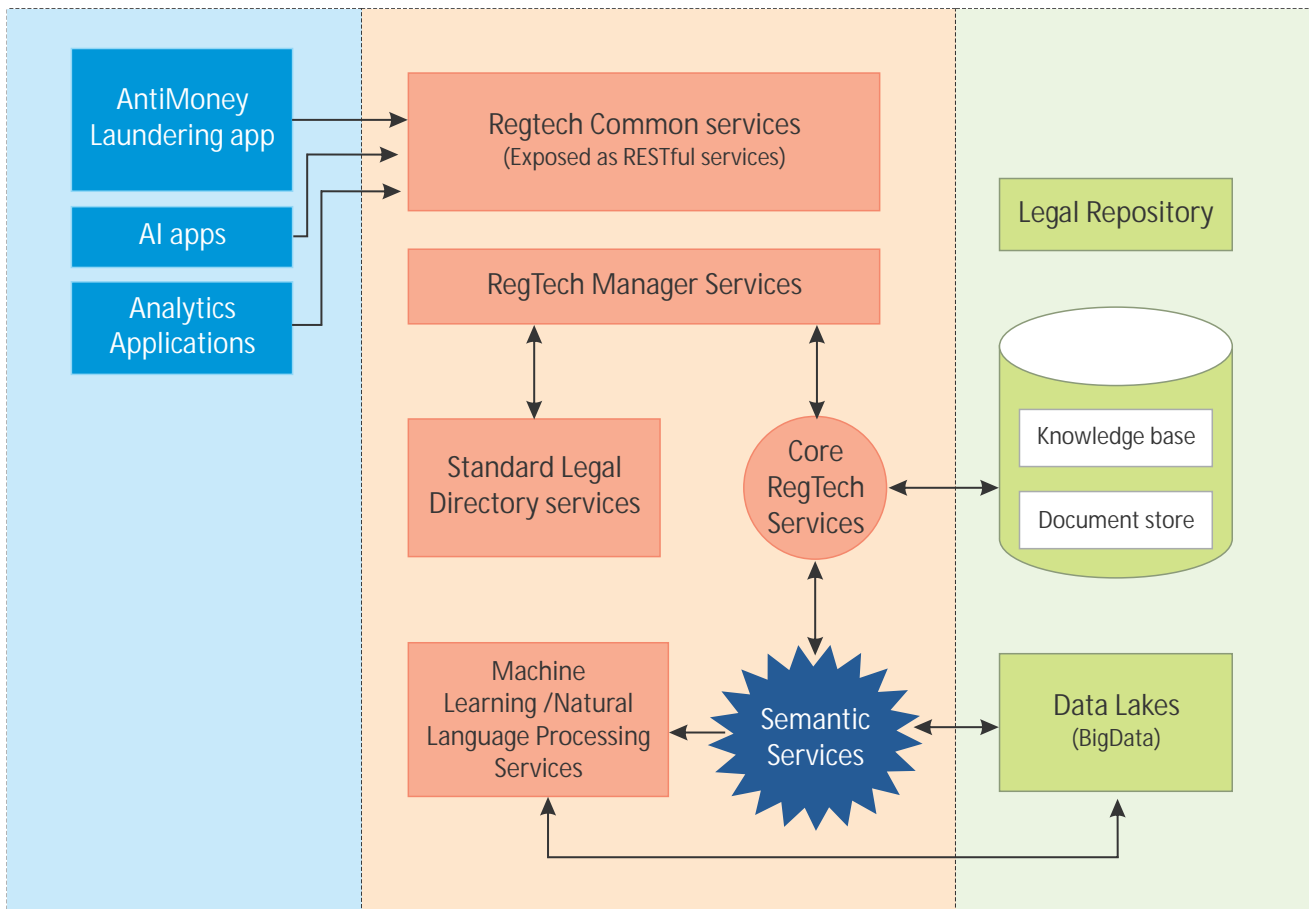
AntiMoney Laundering app

AI apps

Analytics Applications

Regtech Common services
(Exposed as RESTful services)

RegTech Manager Services

Standard Legal Directory services

Core RegTech Services

Machine Learning /Natural Language Processing Services

Semantic Services

Legal Repository

Knowledge base

Document store

Data Lakes
(BigData)